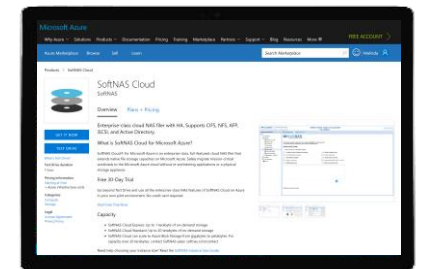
Microsoft Azure

Why Azure Solutions Products Documentation Pricing Training Marketplace Partners Support Blog Resources More

FREE ACCOUNT

Azure Marketplace Browse Sell Learn

Search Marketplace

Products > SoftNAS Cloud

SoftNAS Cloud
SoftNAS

Overview Plans + Pricing

GET IT NOW

TEST DRIVE

Enterprise-class cloud NAS filer with HA. Supports CIFS, NFS, AFP, iSCSI, and Active Directory

What is SoftNAS Cloud for Microsoft Azure?

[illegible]

Free 30-Day Trial

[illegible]

Capacity

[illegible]